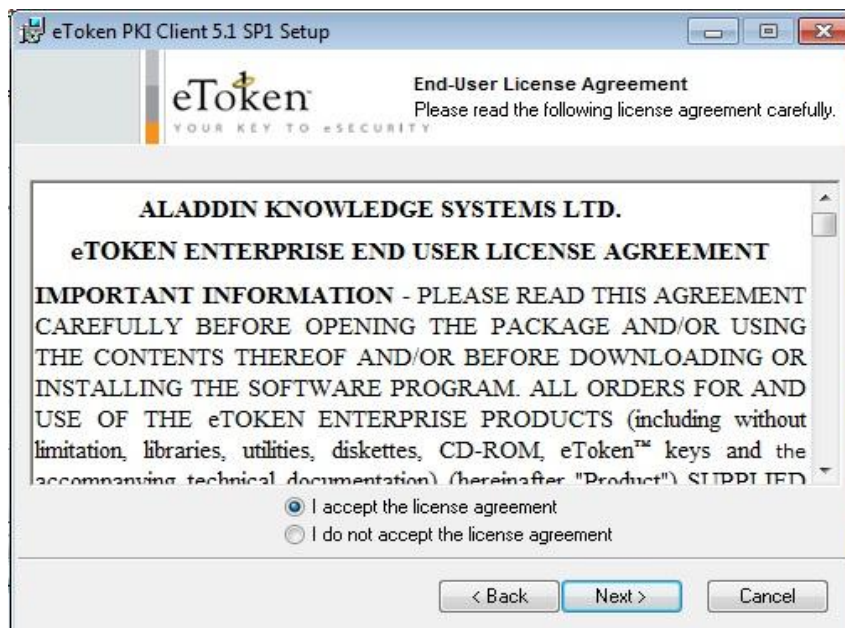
eToken PKI Client 5.1 SP1 Setup

eToken
YOUR KEY TO eSECURITY

End-User License Agreement
Please read the following license agreement carefully.

ALADDIN KNOWLEDGE SYSTEMS LTD.

eTOKEN ENTERPRISE END USER LICENSE AGREEMENT

IMPORTANT INFORMATION - PLEASE READ THIS AGREEMENT CAREFULLY BEFORE OPENING THE PACKAGE AND/OR USING THE CONTENTS THEREOF AND/OR BEFORE DOWNLOADING OR INSTALLING THE SOFTWARE PROGRAM. ALL ORDERS FOR AND USE OF THE eTOKEN ENTERPRISE PRODUCTS (including without limitation, libraries, utilities, diskettes, CD-ROM, eToken™ keys and the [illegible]

I accept the license agreement
I do not accept the license agreement

< Back
Next >
Cancel